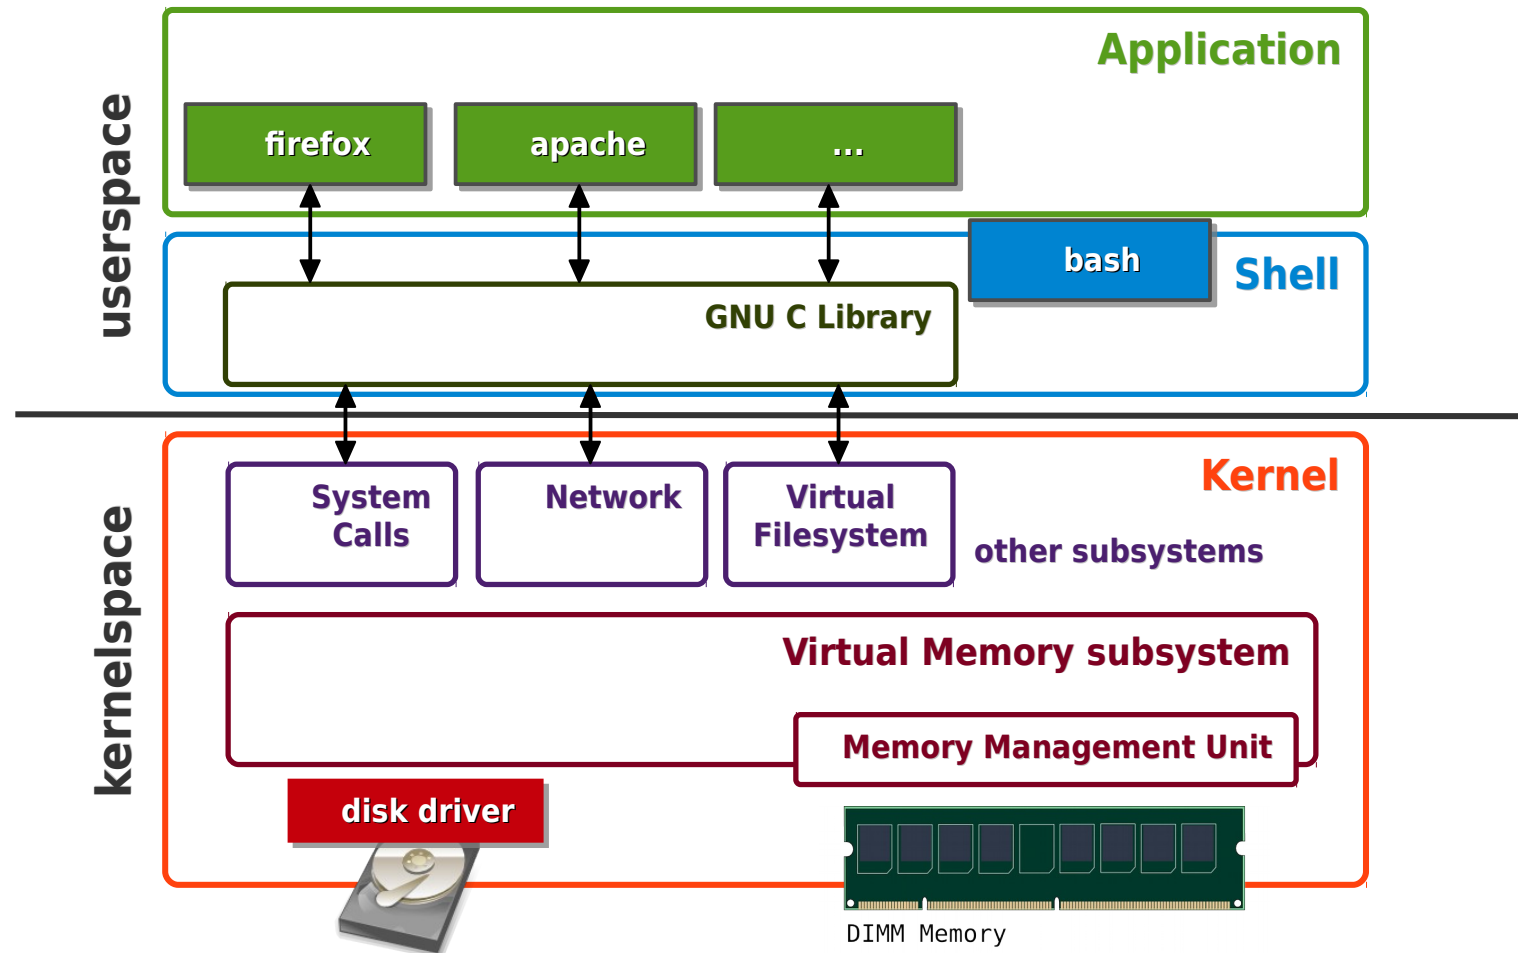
userspace

Application

firefox

apache

...

bash

Shell

GNU C Library

kernelspace

Kernel

System Calls

Network

Virtual Filesystem

other subsystems

Virtual Memory subsystem

Memory Management Unit

disk driver

DIMM Memory